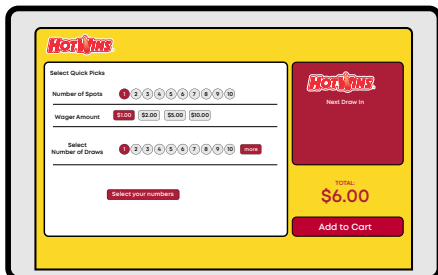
HotWins

Select Quick Picks

Number of Spots 1 2 3 4 5 6 7 8 9 10

Wager Amount $1.00 $2.00 $5.00 $10.00

Select Number of Draws 1 2 3 4 5 6 7 8 9 10 more

Select your numbers

HotWins

Next Draw In

TOTAL:

$6.00

Add to Cart